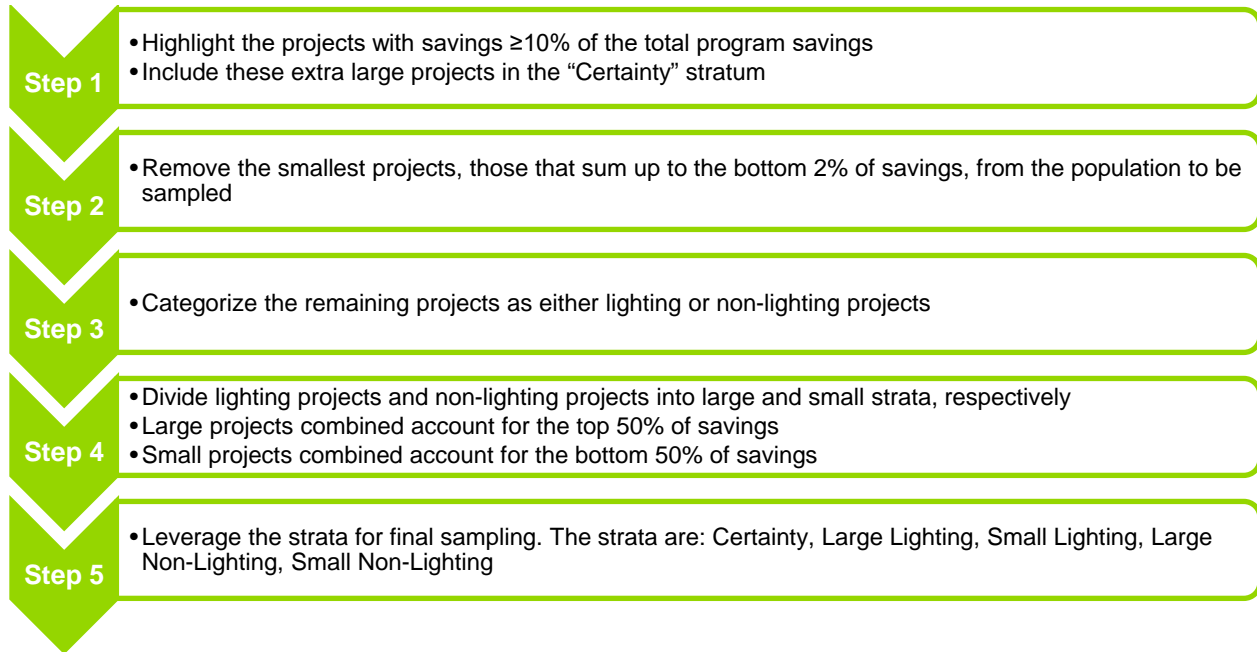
Step 1

• Highlight the projects with savings ≥10% of the total program savings
• Include these extra large projects in the "Certainty" stratum

Step 2

• Remove the smallest projects, those that sum up to the bottom 2% of savings, from the population to be sampled

Step 3

• Categorize the remaining projects as either lighting or non-lighting projects

Step 4

• Divide lighting projects and non-lighting projects into large and small strata, respectively
• Large projects combined account for the top 50% of savings
• Small projects combined account for the bottom 50% of savings

Step 5

• Leverage the strata for final sampling. The strata are: Certainty, Large Lighting, Small Lighting, Large Non-Lighting, Small Non-Lighting